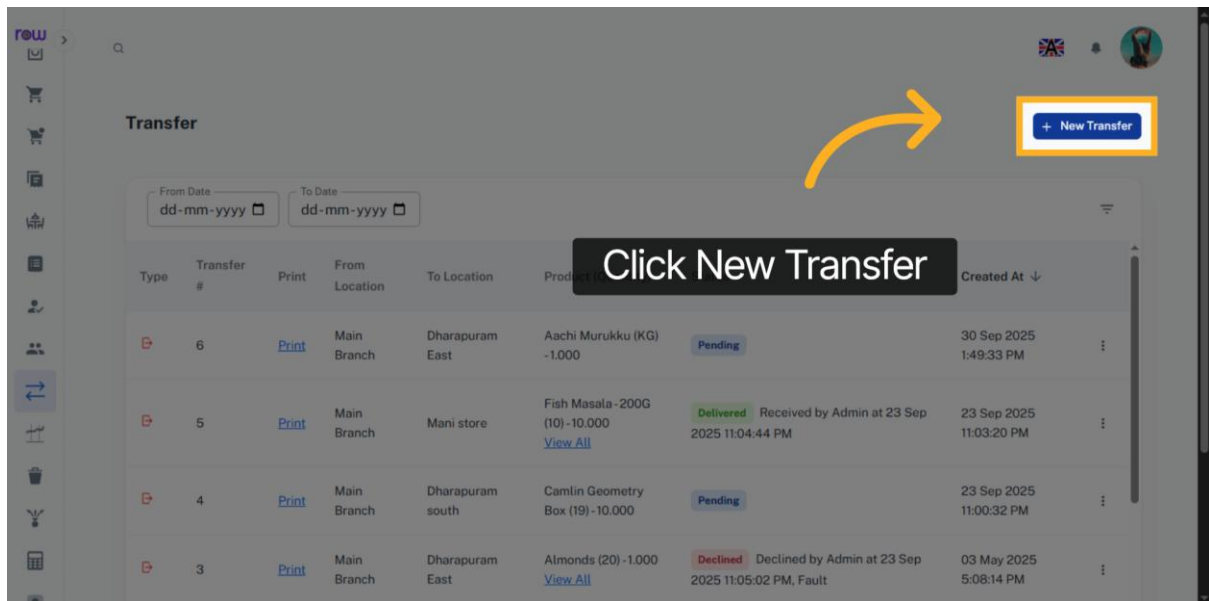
rew

Transfer

+ New Transfer

From Date
dd-mm-yyyy

To Date
dd-mm-yyyy

Click New Transfer

| Type | Transfer # | Print | From Location | To Location | Product (Q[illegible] | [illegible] | Created At ↓ |
|---|---|---|---|---|---|---|---|
| | 6 | Print | Main Branch | Dharapuram East | Aachi Murukku (KG) -1.000 | Pending | 30 Sep 2025 1:49:33 PM |
| | 5 | Print | Main Branch | Mani store | Fish Masala - 200G (10) - 10.000 View All | Delivered Received by Admin at 23 Sep 2025 11:04:44 PM | 23 Sep 2025 11:03:20 PM |
| | 4 | Print | Main Branch | Dharapuram south | Camlin Geometry Box (19) - 10.000 | Pending | 23 Sep 2025 11:00:32 PM |
| | 3 | Print | Main Branch | Dharapuram East | Almonds (20) - 1.000 View All | Declined Declined by Admin at 23 Sep 2025 11:05:02 PM, Fault | 03 May 2025 5:08:14 PM |